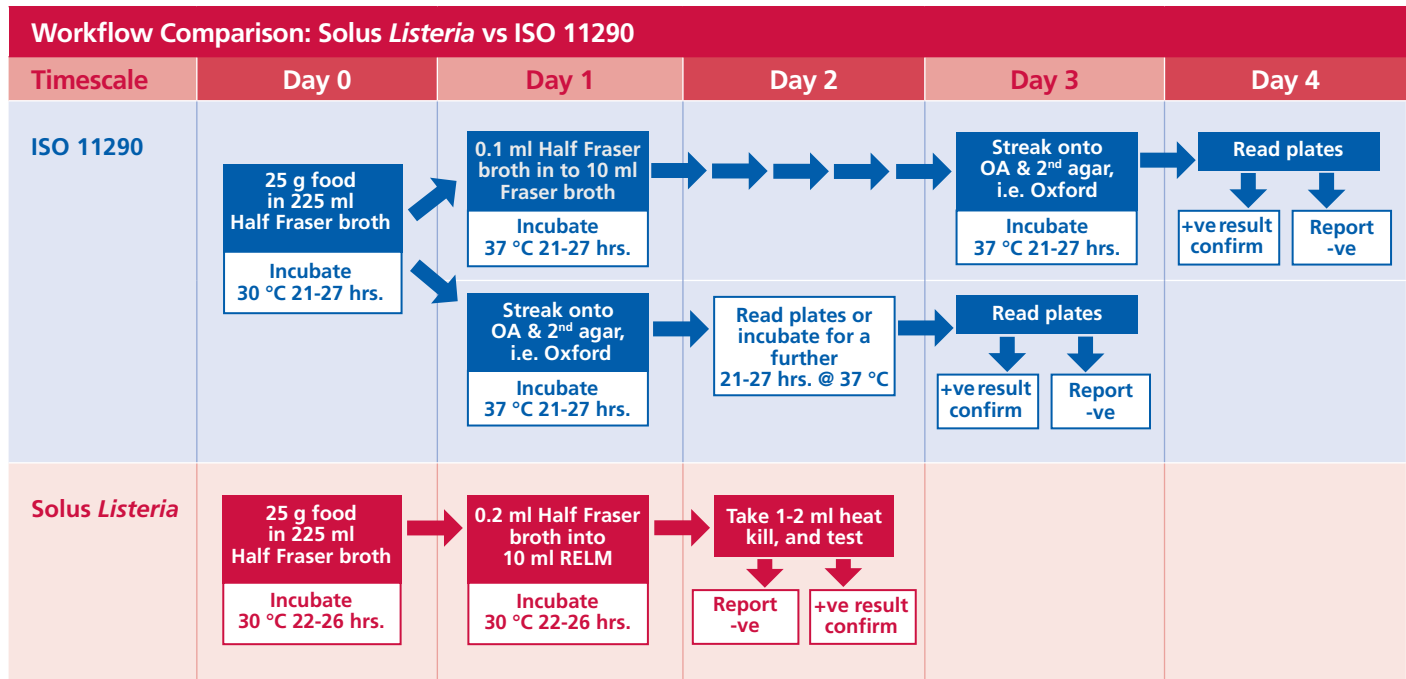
Workflow Comparison: Solus Listeria vs ISO 11290

| Timescale | Day 0 | Day 1 | Day 2 | Day 3 | Day 4 |
|---|---|---|---|---|---|
| ISO 11290 | 25 g food in 225 ml Half Fraser broth<br>Incubate 30 °C 21-27 hrs. | 0.1 ml Half Fraser broth in to 10 ml Fraser broth<br>Incubate 37 °C 21-27 hrs. | | Streak onto OA & 2$^{nd}$ agar, i.e. Oxford<br>Incubate 37 °C 21-27 hrs. | Read plates<br>+ve result confirm<br>Report -ve |
| | | Streak onto OA & 2$^{nd}$ agar, i.e. Oxford<br>Incubate 37 °C 21-27 hrs. | Read plates or incubate for a further 21-27 hrs. @ 37 °C | Read plates<br>+ve result confirm<br>Report -ve | |
| Solus Listeria | 25 g food in 225 ml Half Fraser broth<br>Incubate 30 °C 22-26 hrs. | 0.2 ml Half Fraser broth into 10 ml RELM<br>Incubate 30 °C 22-26 hrs. | Take 1-2 ml heat kill, and test<br>Report -ve<br>+ve result confirm | | |